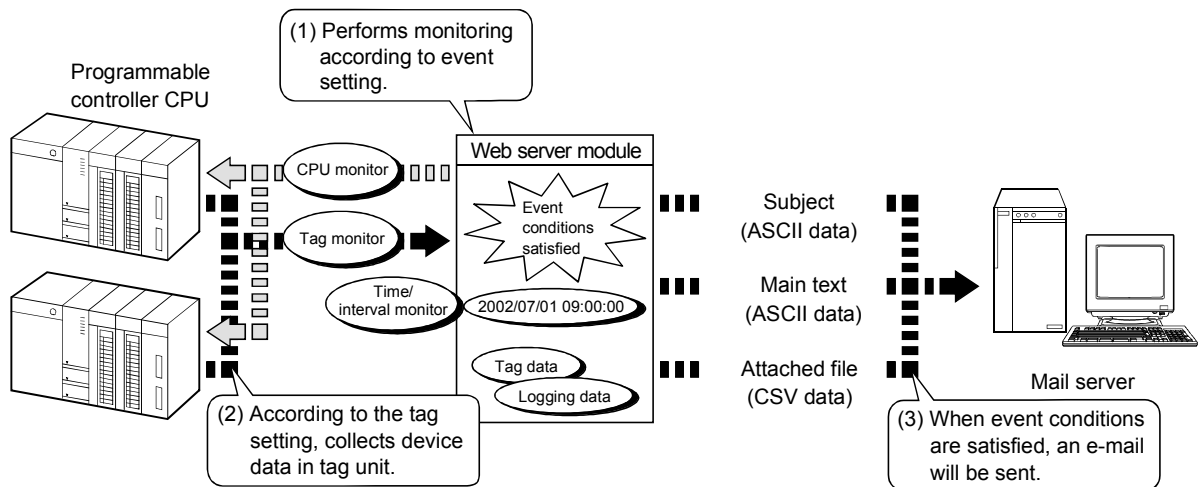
(1) Performs monitoring according to event setting.

Programmable controller CPU

Web server module

CPU monitor

Tag monitor

Event conditions satisfied

Time/ interval monitor

2002/07/01 09:00:00

Tag data

Logging data

Subject (ASCII data)

Main text (ASCII data)

Attached file (CSV data)

Mail server

(2) According to the tag setting, collects device data in tag unit.

(3) When event conditions are satisfied, an e-mail will be sent.